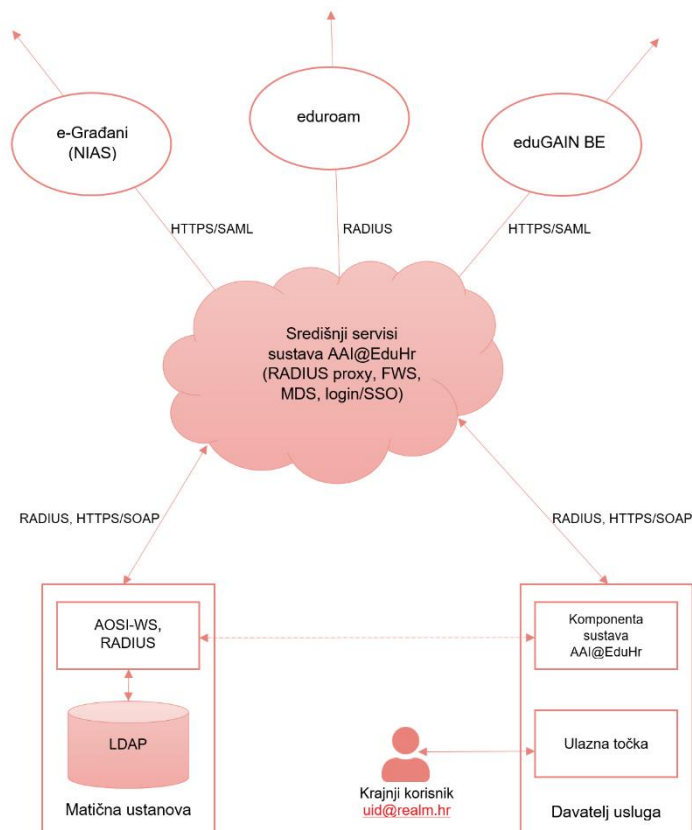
e-Građani (NIAS)

eduroam

eduGAIN BE

HTTPS/SAML

RADIUS

HTTPS/SAML

Središnji servisi sustava AAI@EduHr (RADIUS proxy, FWS, MDS, login/SSO)

RADIUS, HTTPS/SOAP

RADIUS, HTTPS/SOAP

AOSI-WS, RADIUS

LDAP

Matična ustanova

Komponenta sustava AAI@EduHr

Ulazna točka

Krajnji korisnik
uid@realm.hr

Davatelj usluga